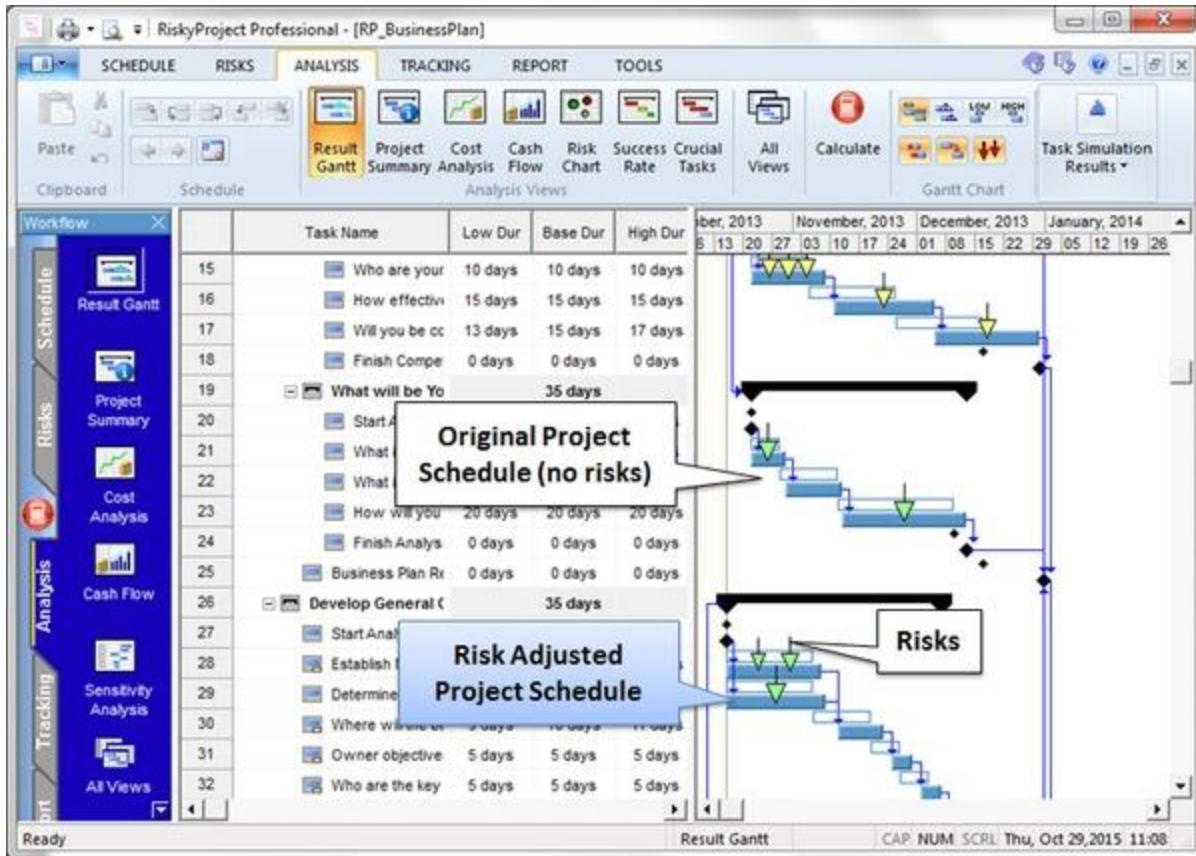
RiskyProject Professional - [RP_BusinessPlan]

SCHEDULE RISKS ANALYSIS TRACKING REPORT TOOLS

Paste
Clipboard
Schedule
Result Gantt
Project Summary
Cost Analysis
Cash Flow
Risk Chart
Success Rate
Crucial Tasks
Analysis Views
All Views
Calculate
LOW
HIGH
Gantt Chart
Task Simulation Results

Workflow
Schedule
Risks
Analysis
Tracking
Result Gantt
Project Summary
Cost Analysis
Cash Flow
Sensitivity Analysis
All Views

| | Task Name | Low Dur | Base Dur | High Dur |
|---|---|---|---|---|
| 15 | Who are your | 10 days | 10 days | 10 days |
| 16 | How effective | 15 days | 15 days | 15 days |
| 17 | Will you be cc | 13 days | 15 days | 17 days |
| 18 | Finish Compe | 0 days | 0 days | 0 days |
| 19 | What will be Yo | | 35 days | |
| 20 | Start A | | | |
| 21 | What | | | |
| 22 | What | | | |
| 23 | How will you | 20 days | 20 days | 20 days |
| 24 | Finish Analys | 0 days | 0 days | 0 days |
| 25 | Business Plan Re | 0 days | 0 days | 0 days |
| 26 | Develop General ( | | 35 days | |
| 27 | Start Anal | | | |
| 28 | Establish | | | |
| 29 | Determine | | | |
| 30 | Where wi | | | |
| 31 | Owner objective | 5 days | 5 days | 5 days |
| 32 | Who are the key | 5 days | 5 days | 5 days |

ber, 2013 November, 2013 December, 2013 January, 2014
6 13 20 27 03 10 17 24 01 08 15 22 29 05 12 19 26

Original Project Schedule (no risks)

Risk Adjusted Project Schedule

Risks

Ready
Result Gantt
CAP NUM SCRL Thu, Oct 29,2015 11:08